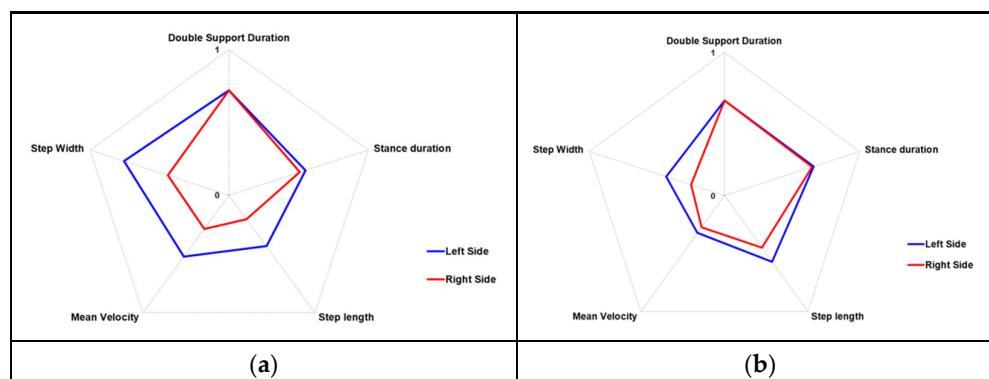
Double Support Duration
1
Stance duration
Step length
Mean Velocity
Step Width
0
Left Side
Right Side

(a)

Double Support Duration
1
Stance duration
Step length
Mean Velocity
Step Width
0
Left Side
Right Side

(b)